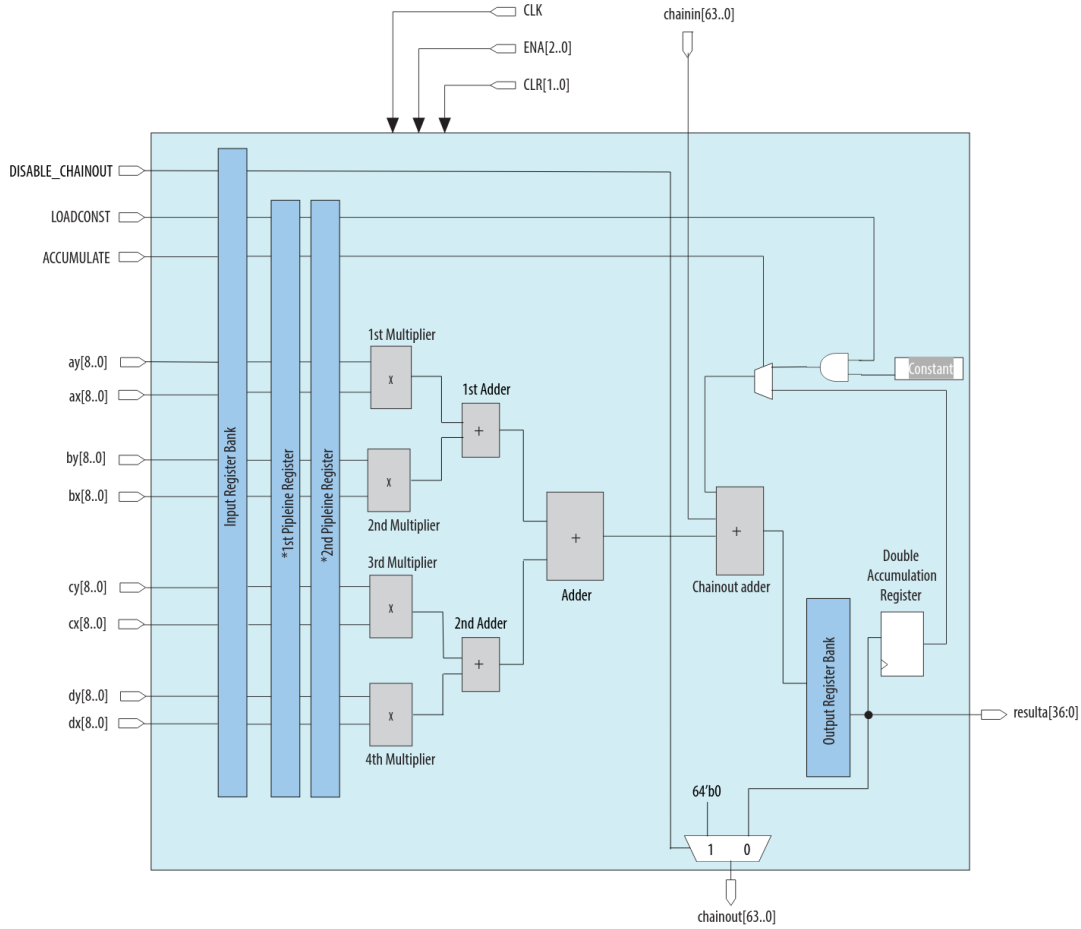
CLK
ENA[2..0]
CLR[1..0]
chainin[63..0]
DISABLE_CHAINOUT
LOADCONST
ACCUMULATE
Input Register Bank
*1st Pipleine Register
*2nd Pipleine Register
1st Multiplier
ay[8..0]
ax[8..0]
x
1st Adder
+
by[8..0]
bx[8..0]
x
2nd Multiplier
+
Adder
3rd Multiplier
cy[8..0]
cx[8..0]
x
2nd Adder
+
dy[8..0]
dx[8..0]
x
4th Multiplier
Constant
+
Chainout adder
Double Accumulation Register
Output Register Bank
resulta[36:0]
64'b0
1
0
chainout[63..0]